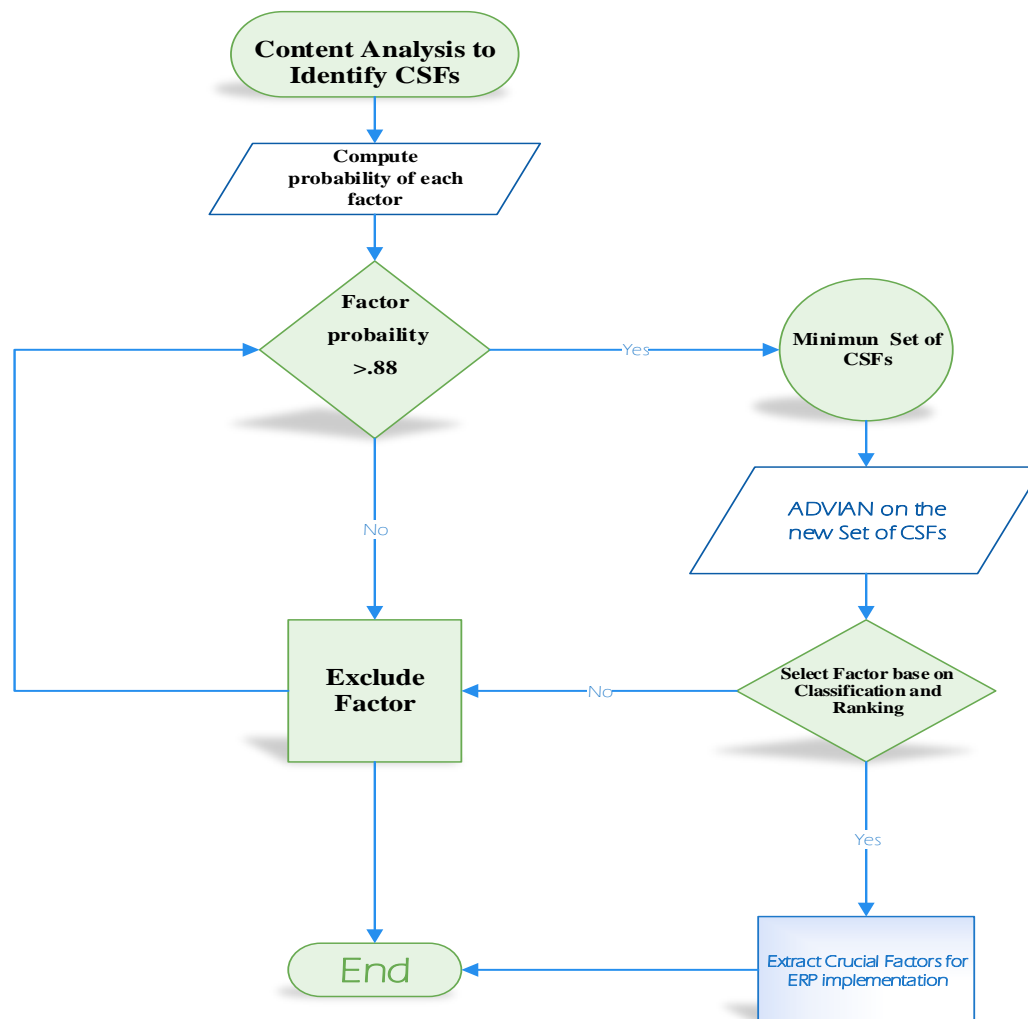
Content Analysis to Identify CSFs

Compute probability of each factor

Factor probability >.88

Yes

Minimun Set of CSFs

ADVIAN on the new Set of CSFs

No

Exclude Factor

No

Select Factor base on Classification and Ranking

Yes

Extract Crucial Factors for ERP implementation

End